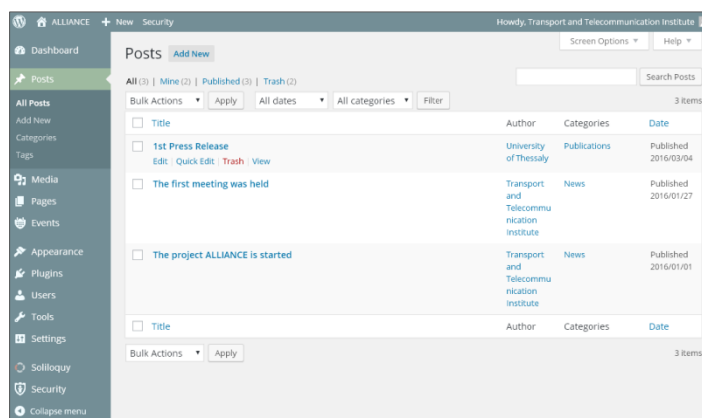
ALLIANCE + New Security Howdy, Transport and Telecommunication Institute

Dashboard
Posts
All Posts
Add New
Categories
Tags
Media
Pages
Events
Appearance
Plugins
Users
Tools
Settings
Soliloquy
Security
Collapse menu

Screen Options ▼ Help ▼

Posts Add New

All (3) | Mine (2) | Published (3) | Trash (2)

Search Posts

Bulk Actions ▼ Apply All dates ▼ All categories ▼ Filter 3 items

| | Title | Author | Categories | Date |
|---|---|---|---|---|
| | 1st Press Release<br>Edit \| Quick Edit \| Trash \| View | University of Thessaly | Publications | Published 2016/03/04 |
| | The first meeting was held | Transport and Telecommunication Institute | News | Published 2016/01/27 |
| | The project ALLIANCE is started | Transport and Telecommunication Institute | News | Published 2016/01/01 |
| | Title | Author | Categories | Date |

Bulk Actions ▼ Apply 3 items